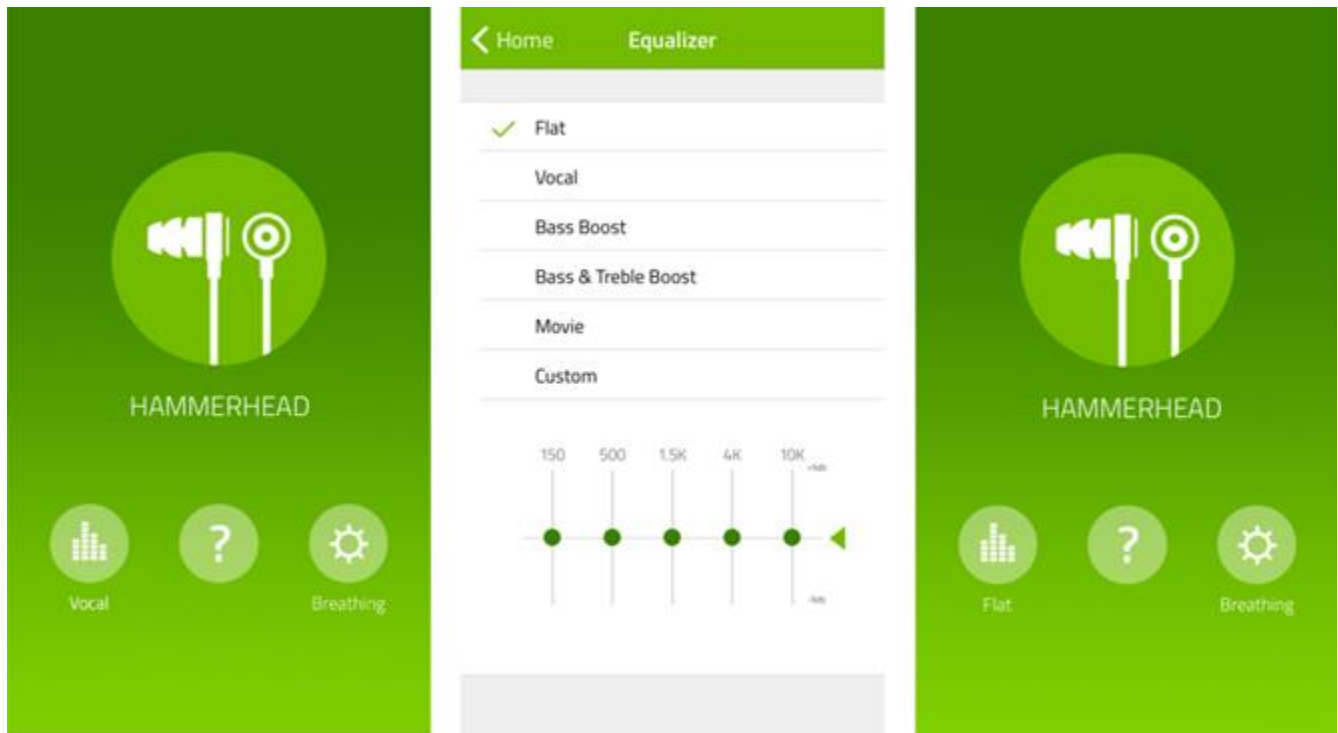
HAMMERHEAD

?

Vocal

Breathing

< Home Equalizer

Flat

Vocal

Bass Boost

Bass & Treble Boost

Movie

Custom

| 150 | 500 | 1.5K | 4K | 10K |
|---|---|---|---|---|

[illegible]

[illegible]

HAMMERHEAD

?

Flat

Breathing